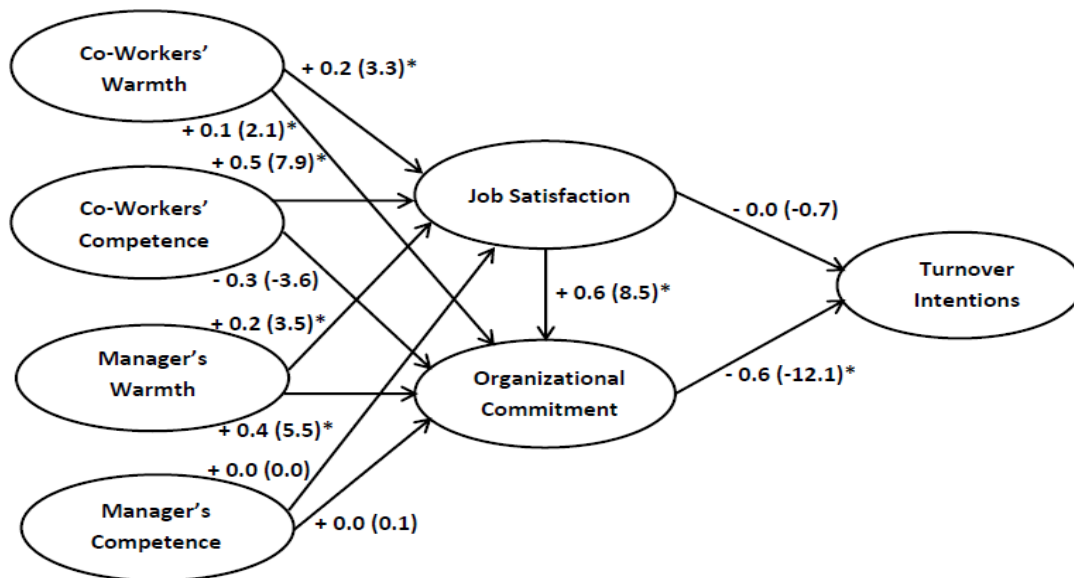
Co-Workers' Warmth

+ 0.2 (3.3)*

+ 0.1 (2.1)*

+ 0.5 (7.9)*

Co-Workers' Competence

- 0.3 (-3.6)

+ 0.2 (3.5)*

Manager's Warmth

+ 0.4 (5.5)*

+ 0.0 (0.0)

Manager's Competence

+ 0.0 (0.1)

Job Satisfaction

+ 0.6 (8.5)*

Organizational Commitment

- 0.0 (-0.7)

- 0.6 (-12.1)*

Turnover Intentions